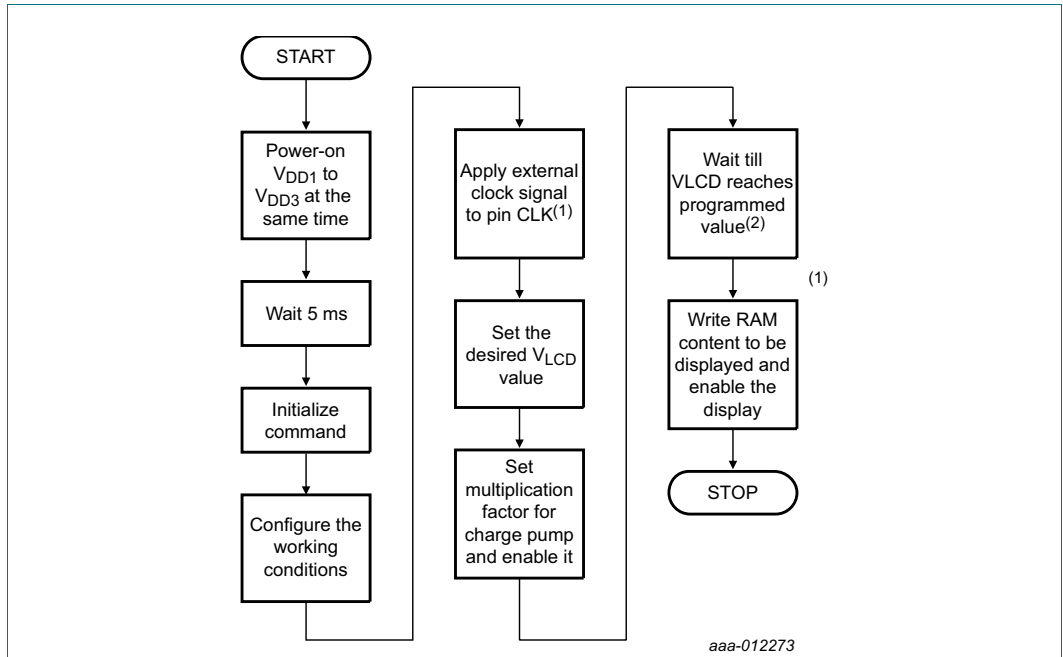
START

Power-on $V_{DD1}$ to $V_{DD3}$ at the same time

Wait 5 ms

Initialize command

Configure the working conditions

Apply external clock signal to pin CLK$^{(1)}$

Set the desired $V_{LCD}$ value

Set multiplication factor for charge pump and enable it

Wait till VLCD reaches programmed value$^{(2)}$

(1)

Write RAM content to be displayed and enable the display

STOP

aaa-012273